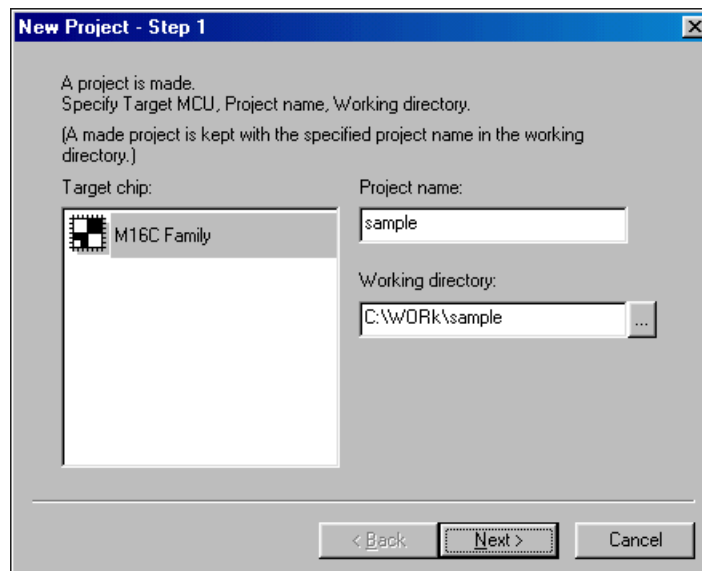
New Project - Step 1

A project is made.
Specify Target MCU, Project name, Working directory.

(A made project is kept with the specified project name in the working directory.)

Target chip:

M16C Family

Project name:

sample

Working directory:

C:\WORk\sample

...

< Back

Next >

Cancel